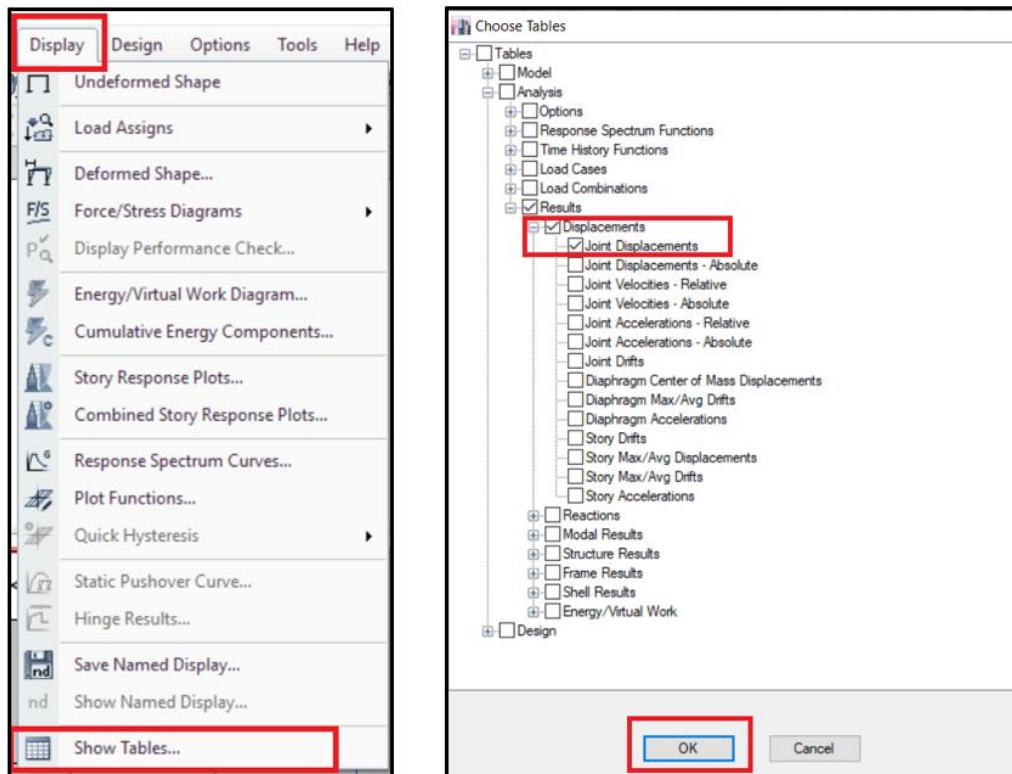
Display Design Options Tools Help
Undeformed Shape
Load Assigns
Deformed Shape...
F/S Force/Stress Diagrams
Display Performance Check...
Energy/Virtual Work Diagram...
Cumulative Energy Components...
Story Response Plots...
Combined Story Response Plots...
Response Spectrum Curves...
Plot Functions...
Quick Hysteresis
Static Pushover Curve...
Hinge Results...
nd Save Named Display...
nd Show Named Display...
Show Tables...

Choose Tables
Tables
Model
Analysis
Options
Response Spectrum Functions
Time History Functions
Load Cases
Load Combinations
Results
Displacements
Joint Displacements
Joint Displacements - Absolute
Joint Velocities - Relative
Joint Velocities - Absolute
Joint Accelerations - Relative
Joint Accelerations - Absolute
Joint Drifts
Diaphragm Center of Mass Displacements
Diaphragm Max/Avg Drifts
Diaphragm Accelerations
Story Drifts
Story Max/Avg Displacements
Story Max/Avg Drifts
Story Accelerations
Reactions
Modal Results
Structure Results
Frame Results
Shell Results
Energy/Virtual Work
Design

OK
Cancel